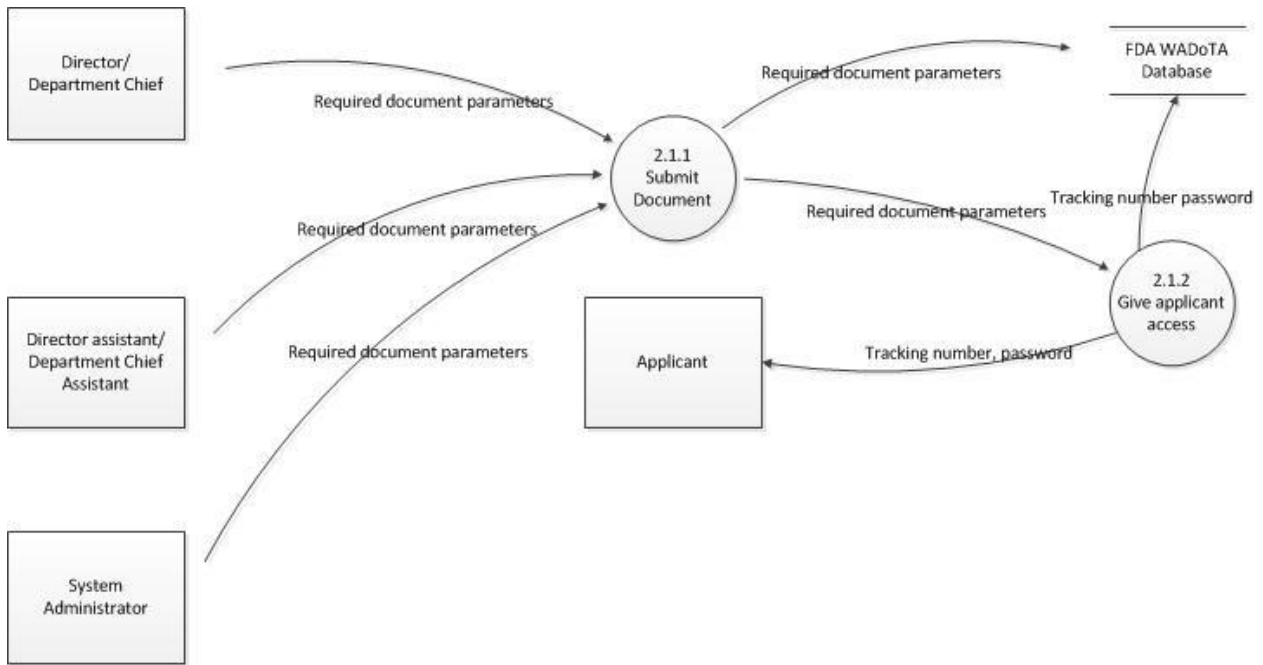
Director/
Department Chief

Required document parameters

Required document parameters

FDA WADoTA
Database

2.1.1
Submit
Document

Tracking number password

Required document parameters

Required document parameters

Director assistant/
Department Chief
Assistant

Required document parameters

2.1.2
Give applicant
access

Applicant

Tracking number, password

System
Administrator